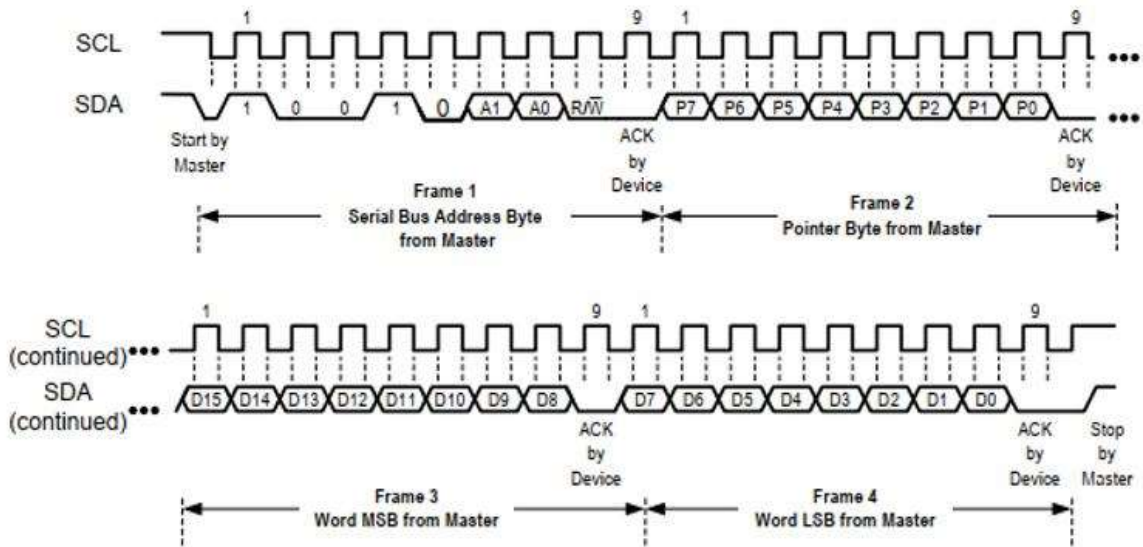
SCL
1
9
1
9
•••
SDA
1
0
0
1
0
A1
A0
R/$\overline{W}$
P7
P6
P5
P4
P3
P2
P1
P0
Start by Master
ACK by Device
ACK by Device
Frame 1
Serial Bus Address Byte from Master
Frame 2
Pointer Byte from Master

SCL (continued)•••
1
9
1
9
SDA (continued)•••
D15
D14
D13
D12
D11
D10
D9
D8
D7
D6
D5
D4
D3
D2
D1
D0
ACK by Device
ACK by Device
Stop by Master
Frame 3
Word MSB from Master
Frame 4
Word LSB from Master